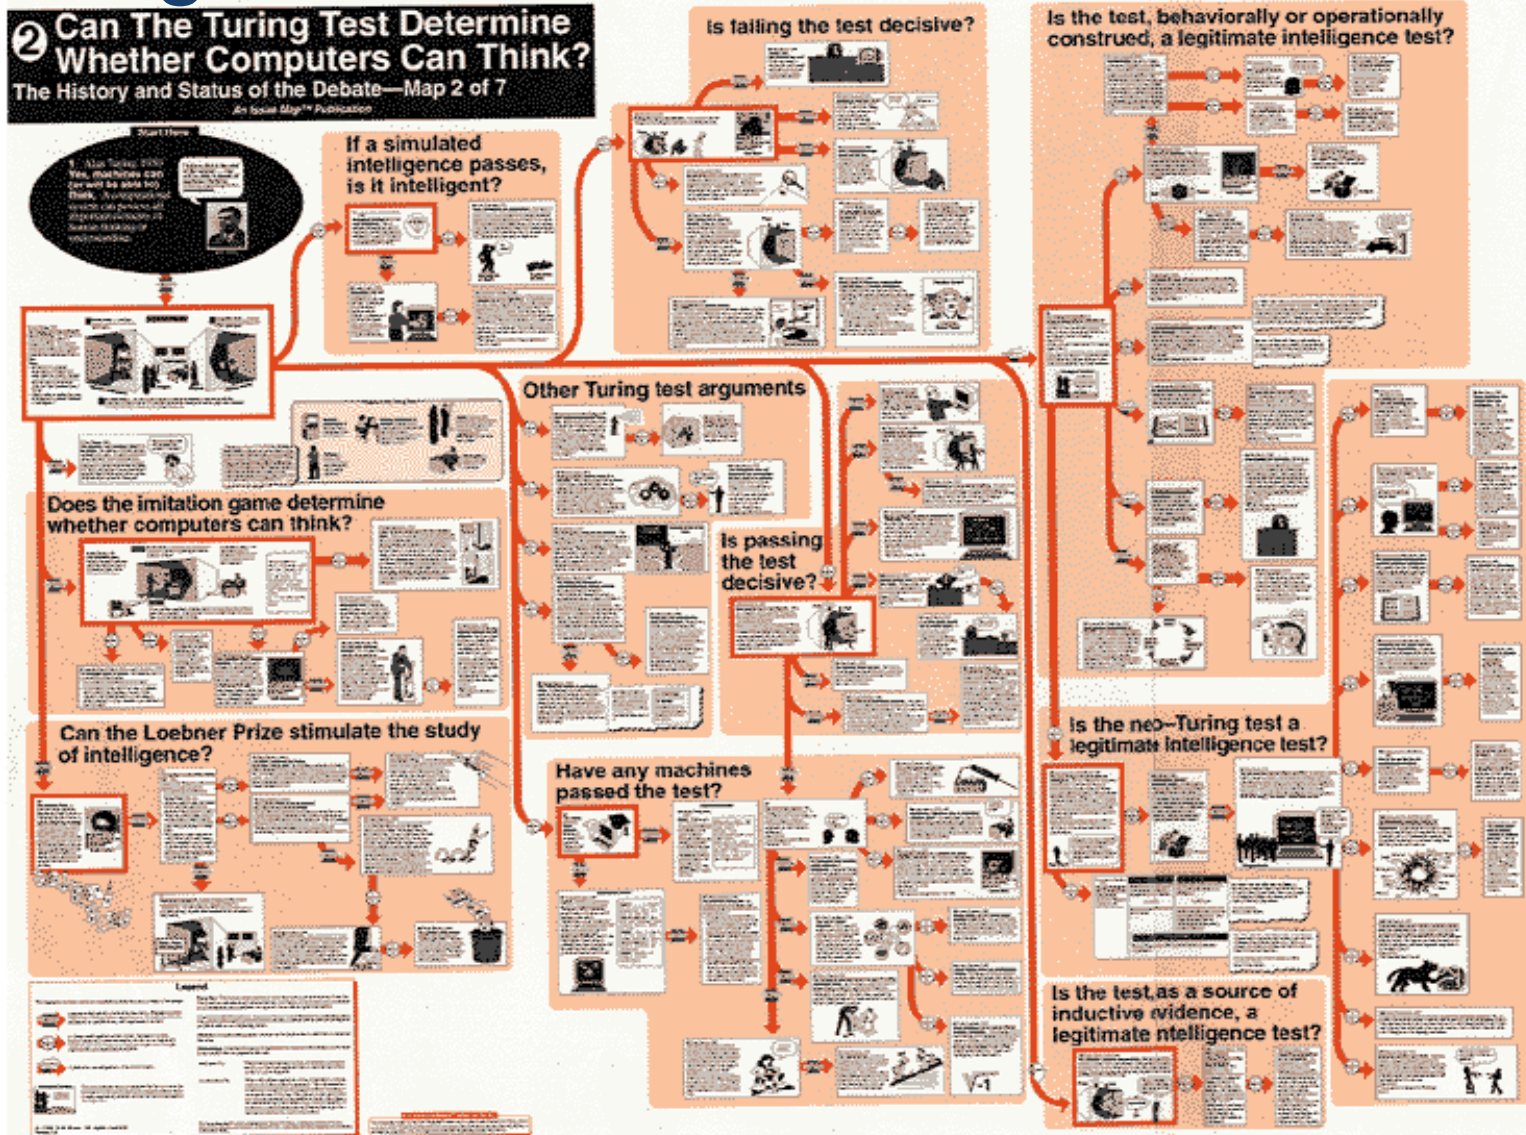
2 Can The Turing Test Determine Whether Computers Can Think?

The History and Status of the Debate—Map 2 of 7

An Issue Map™ Publication

Start Here

1. Alan Turing, 1950 Yes, machines can (or will be able to) think. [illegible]

If a simulated intelligence passes, is it intelligent?

Is failing the test decisive?

Is the test, behaviorally or operationally construed, a legitimate intelligence test?

Other Turing test arguments

Does the imitation game determine whether computers can think?

Is passing the test decisive?

Can the Loebner Prize stimulate the study of intelligence?

Have any machines passed the test?

Is the neo-Turing test a legitimate intelligence test?

Is the test as a source of inductive evidence, a legitimate intelligence test?

Legend

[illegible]